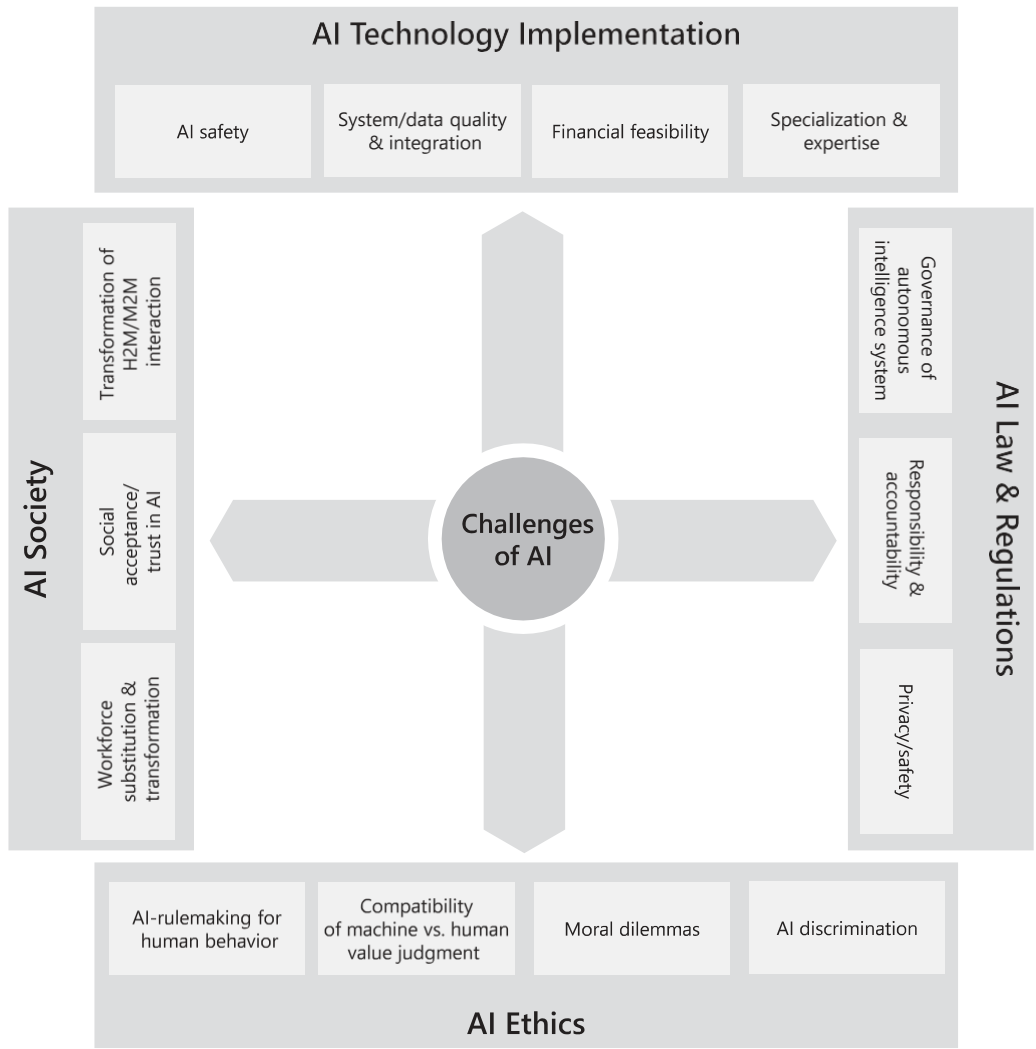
AI Technology Implementation

AI safety

System/data quality & integration

Financial feasibility

Specialization & expertise

AI Society

Transformation of H2M/M2M interaction

Social acceptance/ trust in AI

Workforce substitution & transformation

Challenges of AI

AI Law & Regulations

Governance of autonomous intelligence system

Responsibility & accountability

Privacy/safety

AI-rulemaking for human behavior

Compatibility of machine vs. human value judgment

Moral dilemmas

AI discrimination

AI Ethics